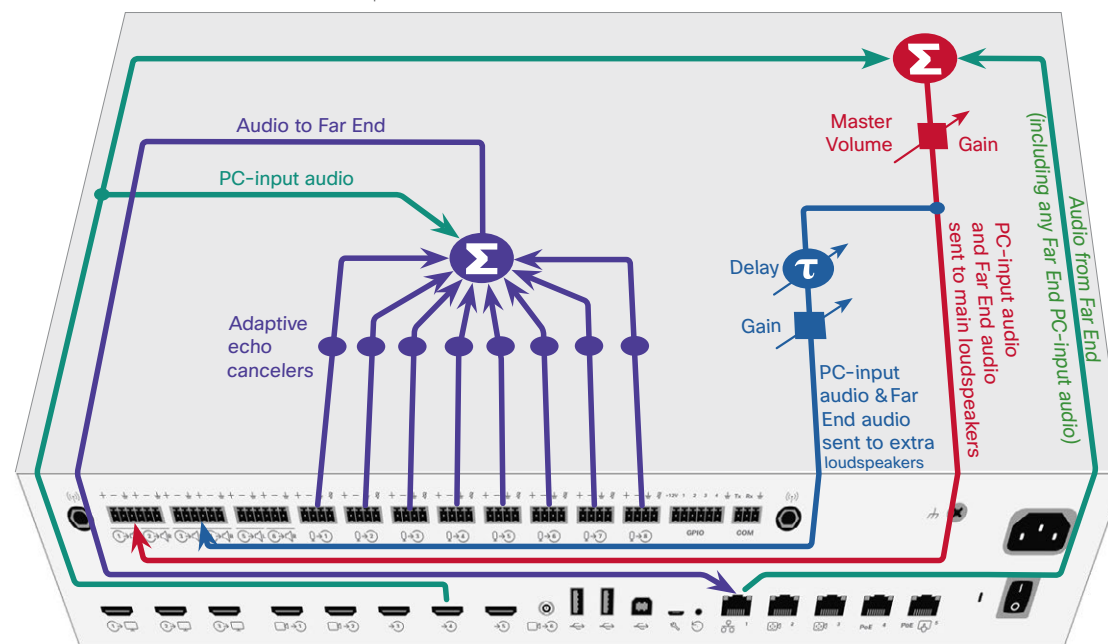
Audio to Far End

PC-input audio

Adaptive echo cancelers

Master Volume

Gain

Delay

Gain

PC-input audio and Far End audio sent to main loudspeakers

PC-input audio & Far End audio sent to extra loudspeakers

Audio from Far End (including any Far End PC-input audio)

GPIO

COM

PoE

PoE